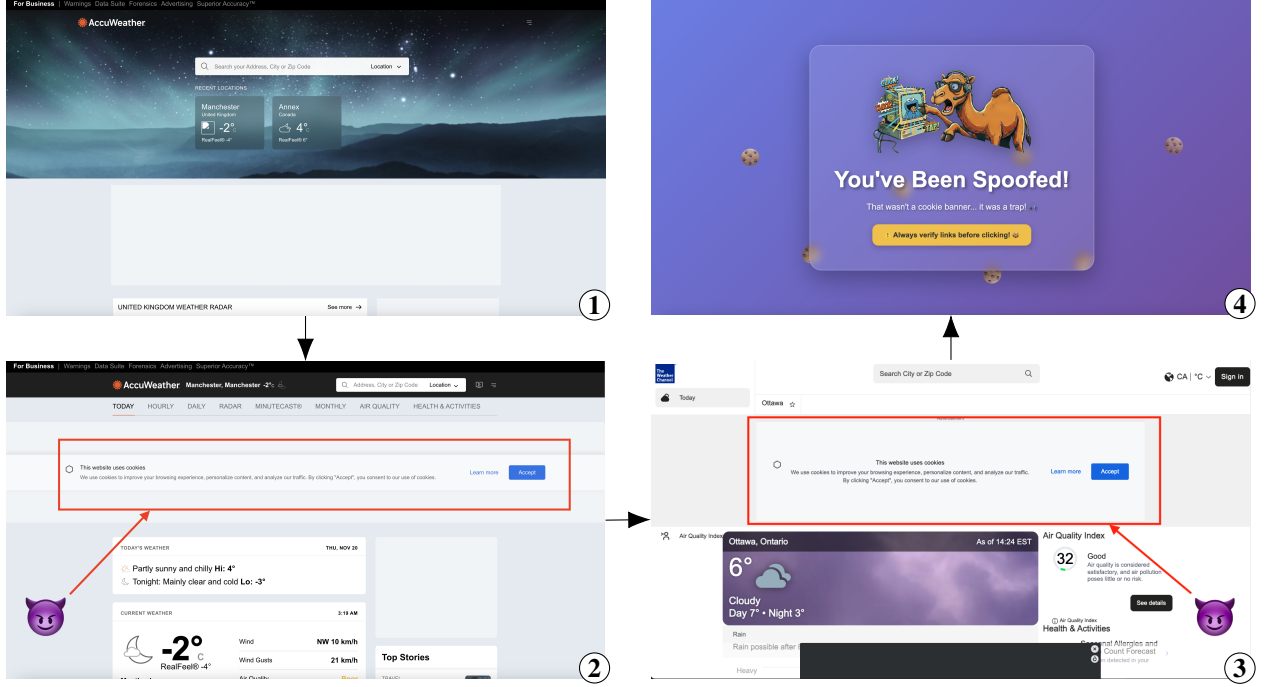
For Business | Warnings Data Suite Forensics Advertising Superior Accuracy™

AccuWeather

Search your Address, City or Zip Code Location

RECENT LOCATIONS

Manchester United Kingdom -2° RealFeel® -4°

Annex Canada 4° RealFeel® 6°

UNITED KINGDOM WEATHER RADAR See more →

1

You've Been Spoofed!

That wasn't a cookie banner... it was a trap!

Always verify links before clicking!

4

For Business | Warnings Data Suite Forensics Advertising Superior Accuracy™

AccuWeather Manchester, Manchester -2°C

Address, City or Zip Code Location

TODAY HOURLY DAILY RADAR MINUTECAST® MONTHLY AIR QUALITY HEALTH & ACTIVITIES

This website uses cookies
We use cookies to improve your browsing experience, personalize content, and analyze our traffic. By clicking "Accept", you consent to our use of cookies.

Learn more Accept

TODAY'S WEATHER THU, NOV 20
Partly sunny and chilly Hi: 4°
Tonight: Mainly clear and cold Lo: -3°

CURRENT WEATHER 3:18 AM
-2°C
RealFeel® -4°
Wind NW 10 km/h
Wind Gusts 21 km/h
Air Quality

Top Stories

2

The Weather Channel

Today

Search City or Zip Code

CA | °C Sign in

Ottawa

This website uses cookies
We use cookies to improve your browsing experience, personalize content, and analyze our traffic. By clicking "Accept", you consent to our use of cookies.

Learn more Accept

Air Quality Index

Ottawa, Ontario As of 14:24 EST
6°
Cloudy
Day 7° • Night 3°

Rain
Rain possible after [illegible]

Heavy

Air Quality Index
32 Good
Air quality is considered satisfactory, and air pollution poses little or no risk.
See details

Air Quality Index
Health & Activities

Seasonal Allergies and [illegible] Count Forecast
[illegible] detected in your

3